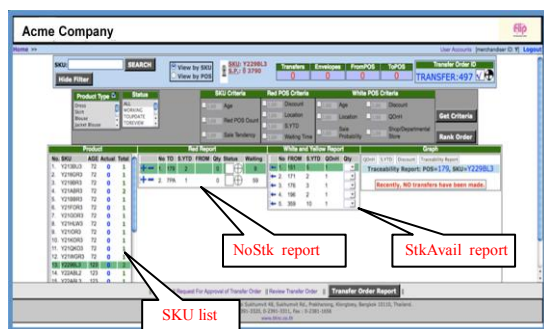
Acme Company

Home >>

User Accounts (merchandiser ID 1) Logout

SKU: SEARCH

Hide Filter

View by SKU
View by POS

SKU: Y229BL3
S.P.: 3790

| Transfers | Envelopes | FromPOS | ToPOS |
|---|---|---|---|
| 0 | 0 | 0 | 0 |

Transfer Order ID
TRANSFER:497

Product Type
Dress
Skirt
Blouse
Jacket Blouse

Status
ALL
NORMAL
TOUPDATE
TOREVIEW

SKU Criteria
Age
Red POS Count
Sale Tendency

Red POS Criteria
Discount
Location
S.YTD
Waiting Time

White POS Criteria
Discount
QOnH
Sale Probability
Shop/Departmental Store

Get Criteria

Rank Order

Product

| No. | SKU | AGE | Actual | Total |
|---|---|---|---|---|
| 1. | Y219BL3 | 72 | 0 | 1 |
| 2. | Y219GR3 | 72 | 0 | 1 |
| 3. | Y219BR3 | 72 | 0 | 1 |
| 4. | Y214BR3 | 72 | 0 | 1 |
| 5. | Y219BR3 | 72 | 0 | 1 |
| 6. | Y219YR3 | 72 | 0 | 1 |
| 7. | Y219GR3 | 72 | 0 | 1 |
| 8. | Y219UW3 | 72 | 0 | 1 |
| 9. | Y219OR3 | 72 | 0 | 1 |
| 10. | Y219GR3 | 72 | 0 | 1 |
| 11. | Y219GG3 | 72 | 0 | 1 |
| 12. | Y219GR3 | 72 | 0 | 1 |
| 13. | Y229BL3 | 72 | 0 | 1 |
| 14. | Y229BL2 | 123 | 0 | 1 |
| 15. | Y229BL3 | 123 | 0 | 1 |

Red Report

| No | TO | S.YTD | FROM | Qty | Status | Waiting |
|---|---|---|---|---|---|---|
| 1 | 179 | 2 | | 1 | | 0 |
| 2 | 196 | 1 | | 0 | | 59 |

White and Yellow Report

| No. | FROM | S.YTD | QOnH | Qty |
|---|---|---|---|---|
| 1. | 13 | 1 | | |
| 2. | 171 | 2 | 1 | |
| 3. | 176 | 3 | 1 | |
| 4. | 186 | 2 | 1 | |
| 5. | 359 | 10 | 1 | |

Graph
QOnH S.YTD Discount Traceability Report

Traceability Report: POS=179, SKU=Y229BL3

Recently, NO transfers have been made.

NoStk report

StkAvail report

SKU list

Request For Approval of Transfer Order | Review Transfer Order | Transfer Order Report

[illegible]